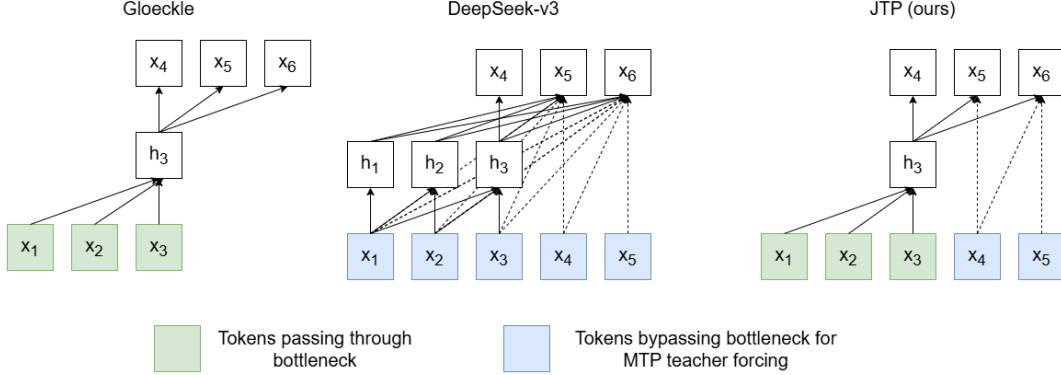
Gloeckle

$x_4$ $x_5$ $x_6$

$h_3$

$x_1$ $x_2$ $x_3$

DeepSeek-v3

$x_4$ $x_5$ $x_6$

$h_1$ $h_2$ $h_3$

$x_1$ $x_2$ $x_3$ $x_4$ $x_5$

JTP (ours)

$x_4$ $x_5$ $x_6$

$h_3$

$x_1$ $x_2$ $x_3$ $x_4$ $x_5$

Tokens passing through bottleneck

Tokens bypassing bottleneck for MTP teacher forcing